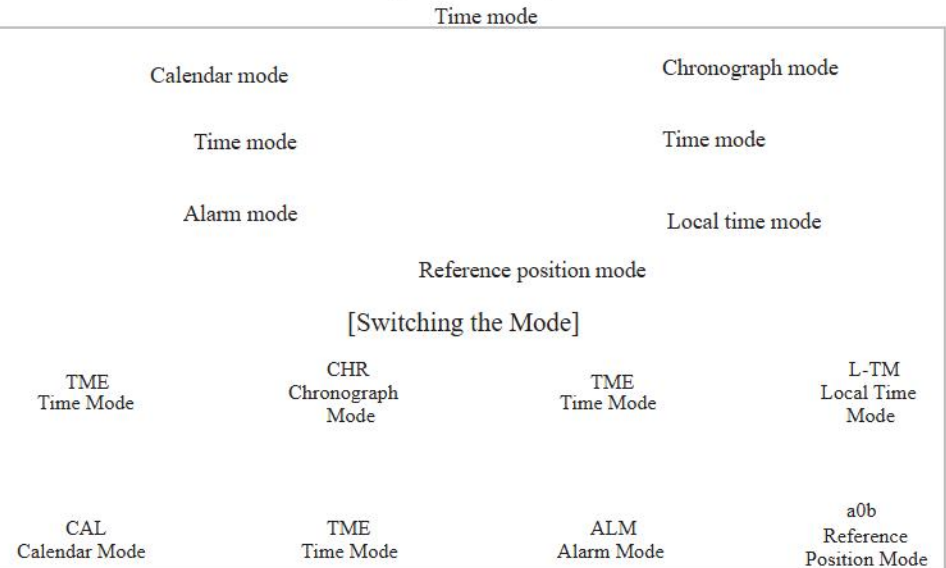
Time mode

Calendar mode

Chronograph mode

Time mode

Time mode

Alarm mode

Local time mode

Reference position mode

[Switching the Mode]

TME
Time Mode

CHR
Chronograph Mode

TME
Time Mode

L-TM
Local Time Mode

CAL
Calendar Mode

TME
Time Mode

ALM
Alarm Mode

a0b
Reference Position Mode